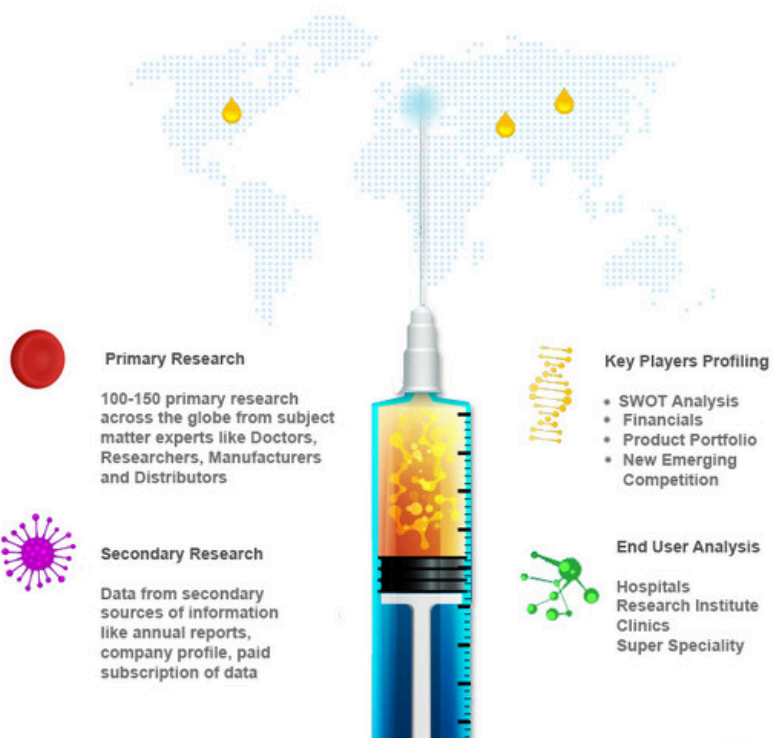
Primary Research

100-150 primary research across the globe from subject matter experts like Doctors, Researchers, Manufacturers and Distributors

Secondary Research

Data from secondary sources of information like annual reports, company profile, paid subscription of data

Key Players Profiling

- SWOT Analysis
- Financials
- Product Portfolio
- New Emerging Competition

End User Analysis

Hospitals
Research Institute
Clinics
Super Speciality